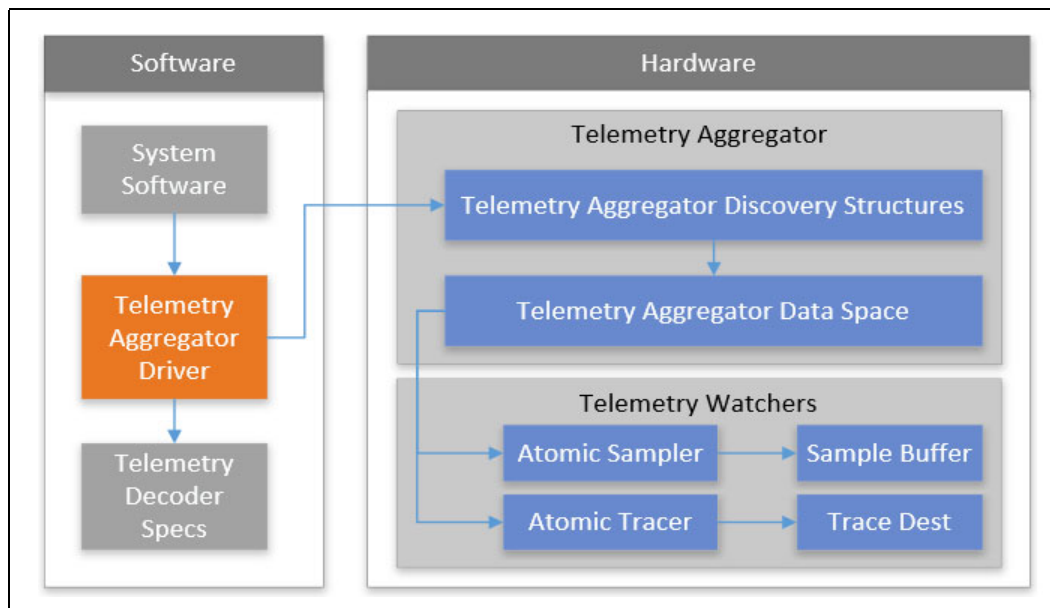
Software

System Software

Telemetry Aggregator Driver

Telemetry Decoder Specs

Hardware

Telemetry Aggregator

Telemetry Aggregator Discovery Structures

Telemetry Aggregator Data Space

Telemetry Watchers

Atomic Sampler

Sample Buffer

Atomic Tracer

Trace Dest